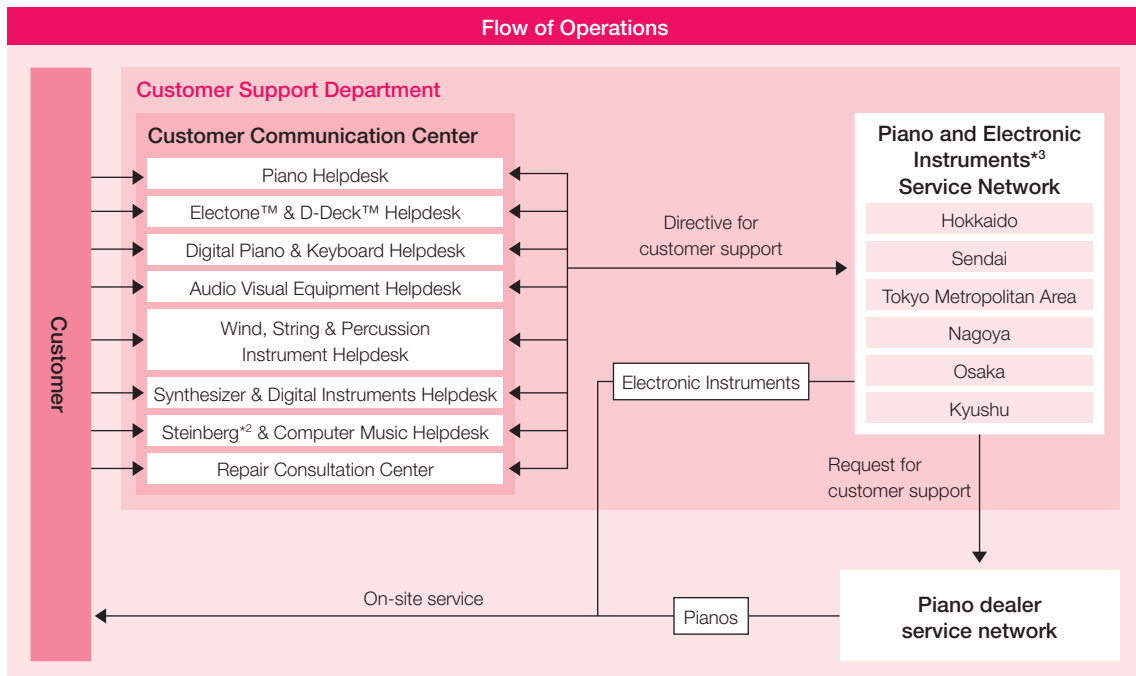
Flow of Operations

Customer

Customer Support Department

Customer Communication Center

Piano Helpdesk

Electone™ & D-Deck™ Helpdesk

Digital Piano & Keyboard Helpdesk

Audio Visual Equipment Helpdesk

Wind, String & Percussion Instrument Helpdesk

Synthesizer & Digital Instruments Helpdesk

Steinberg$^{*2}$ & Computer Music Helpdesk

Repair Consultation Center

Directive for customer support

Piano and Electronic Instruments$^{*3}$ Service Network

Hokkaido

Sendai

Tokyo Metropolitan Area

Nagoya

Osaka

Kyushu

Electronic Instruments

Request for customer support

On-site service

Pianos

Piano dealer service network